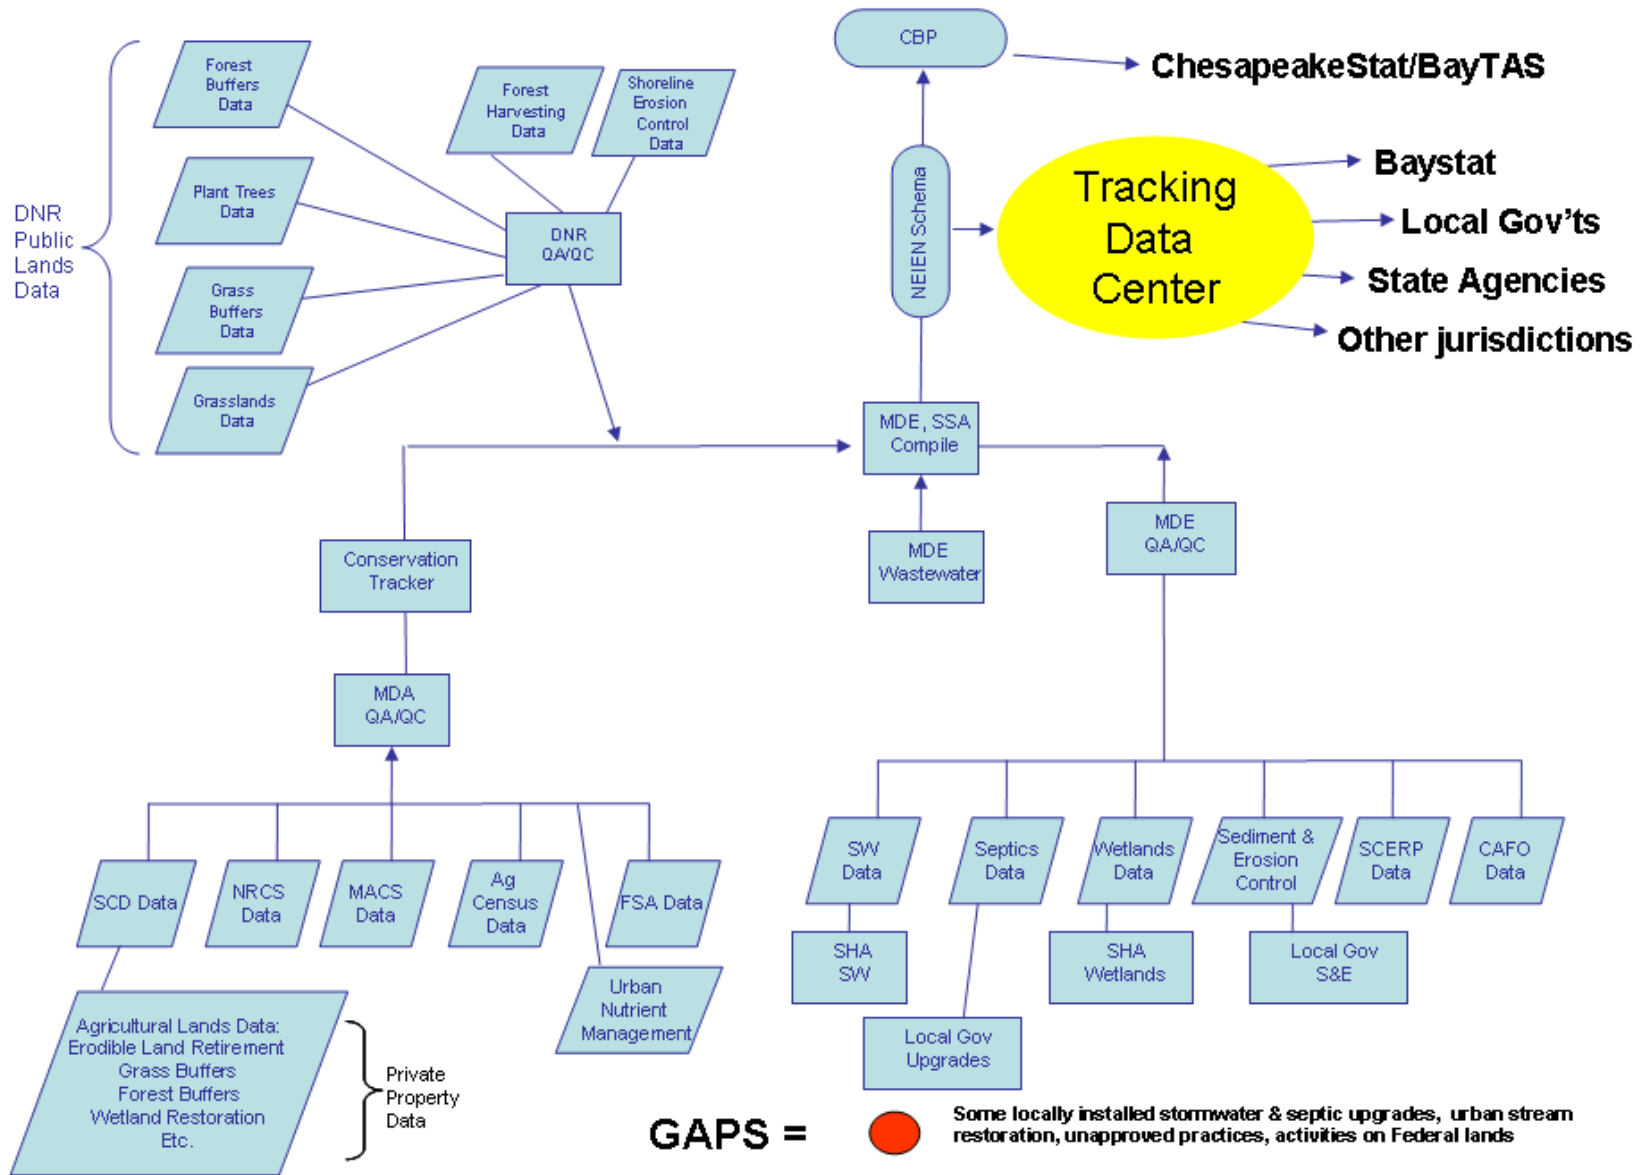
DNR Public Lands Data

Forest Buffers Data

Plant Trees Data

Grass Buffers Data

Grasslands Data

Forest Harvesting Data

Shoreline Erosion Control Data

DNR QA/QC

CBP

ChesapeakeStat/BayTAS

NEIEN Schema

Tracking Data Center

Baystat

Local Gov'ts

State Agencies

Other jurisdictions

MDE, SSA Compile

MDE Wastewater

MDE QA/QC

Conservation Tracker

MDA QA/QC

SCD Data

NRCS Data

MACS Data

Ag Census Data

FSA Data

Urban Nutrient Management

Agricultural Lands Data: Erodible Land Retirement Grass Buffers Forest Buffers Wetland Restoration Etc.

Private Property Data

SW Data

Septics Data

Wetlands Data

Sediment & Erosion Control

SCERP Data

CAFO Data

SHA SW

SHA Wetlands

Local Gov S&E

Local Gov Upgrades

GAPS =

Some locally installed stormwater & septic upgrades, urban stream restoration, unapproved practices, activities on Federal lands